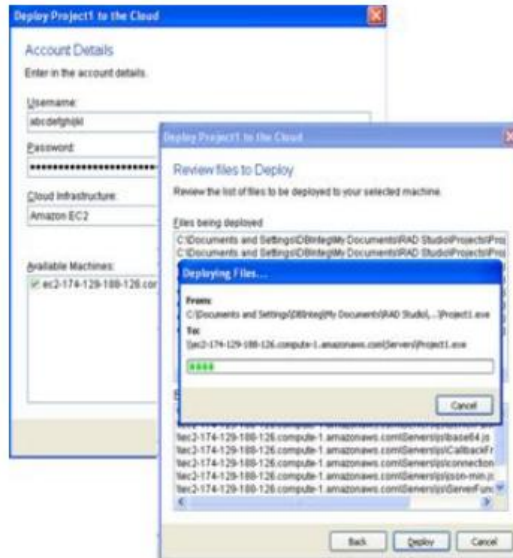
Deploy Project1 to the Cloud

Account Details

Enter in the account details.

Username:

abcdefghijkl

Password:

••••••••••••••••••••••

Cloud Infrastructure:

Amazon EC2

Available Machines:

ec2-174-129-188-126.com

Deploy Project1 to the Cloud

Review files to Deploy

Review the list of files to be deployed to your selected machine.

Files being deployed

C:\Documents and Settings\DBIntegi\My Documents\RAD Studio\Projects\Proj

C:\Documents and Settings\DBIntegi\My Documents\RAD Studio\Projects\Proj

Deploying Files...

From:

C:\Documents and Settings\DBIntegi\My Documents\RAD Studio\...\Project1.exe

To:

\\ec2-174-129-188-126.compute-1.amazonaws.com\Servers\Project1.exe

Cancel

\\ec2-174-129-188-126.compute-1.amazonaws.com\Servers\js\base64.js

\\ec2-174-129-188-126.compute-1.amazonaws.com\Servers\js\CallbackFr

\\ec2-174-129-188-126.compute-1.amazonaws.com\Servers\js\connection

\\ec2-174-129-188-126.compute-1.amazonaws.com\Servers\js\json-min.js

\\ec2-174-129-188-126.compute-1.amazonaws.com\Servers\js\ServerFunc

Back Deploy Cancel